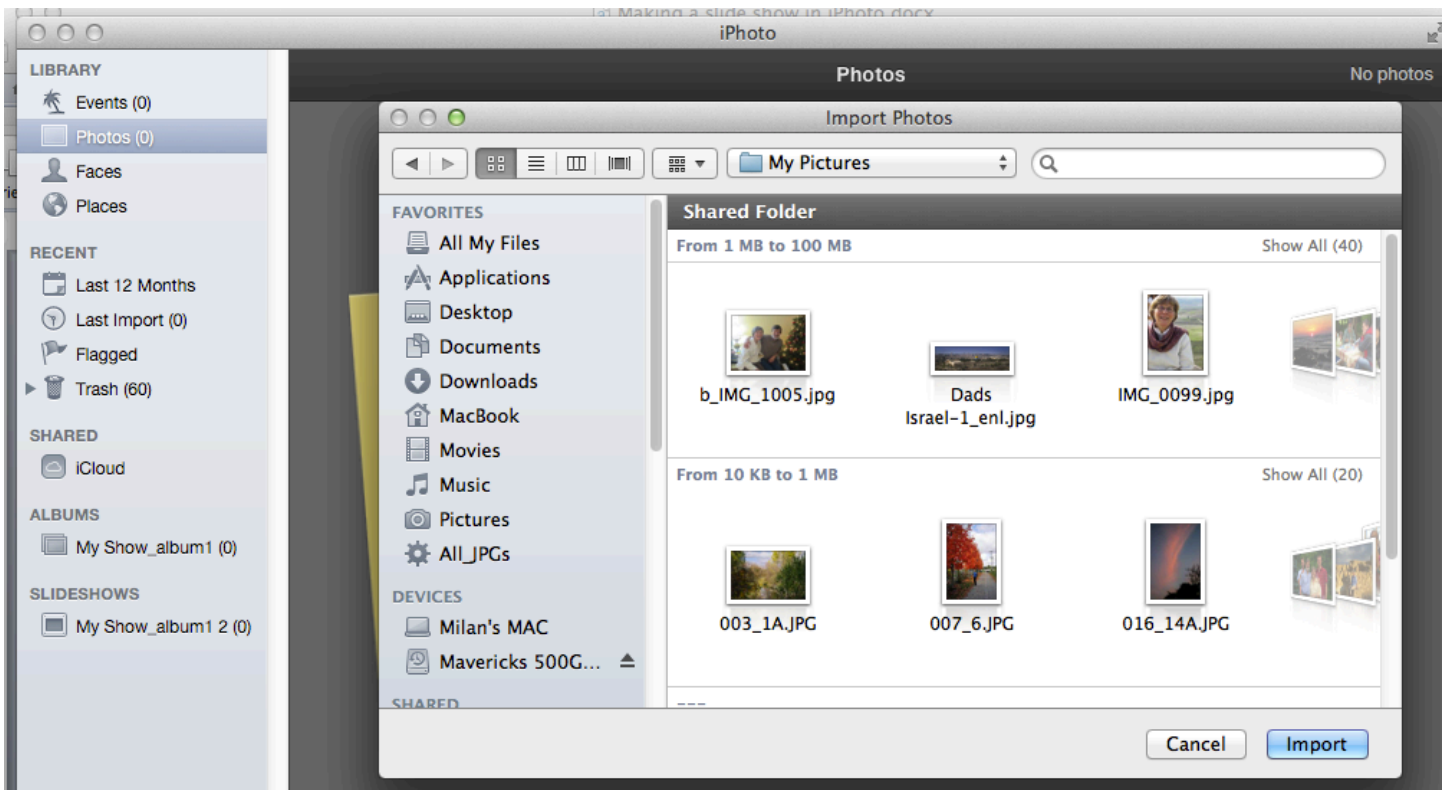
Making a slide show in iPhoto.docx

iPhoto

LIBRARY
Events (0)
Photos (0)
Faces
Places

RECENT
Last 12 Months
Last Import (0)
Flagged
Trash (60)

SHARED
iCloud

ALBUMS
My Show_album1 (0)

SLIDESHOWS
My Show_album1 2 (0)

Photos

No photos

Import Photos

My Pictures

FAVORITES
All My Files
Applications
Desktop
Documents
Downloads
MacBook
Movies
Music
Pictures
All_JPGs

DEVICES
Milan's MAC
Mavericks 500G...

SHARED

Shared Folder

From 1 MB to 100 MB
Show All (40)

b_IMG_1005.jpg
Dads Israel-1_enl.jpg
IMG_0099.jpg

From 10 KB to 1 MB
Show All (20)

003_1A.JPG
007_6.JPG
016_14A.JPG

Cancel
Import